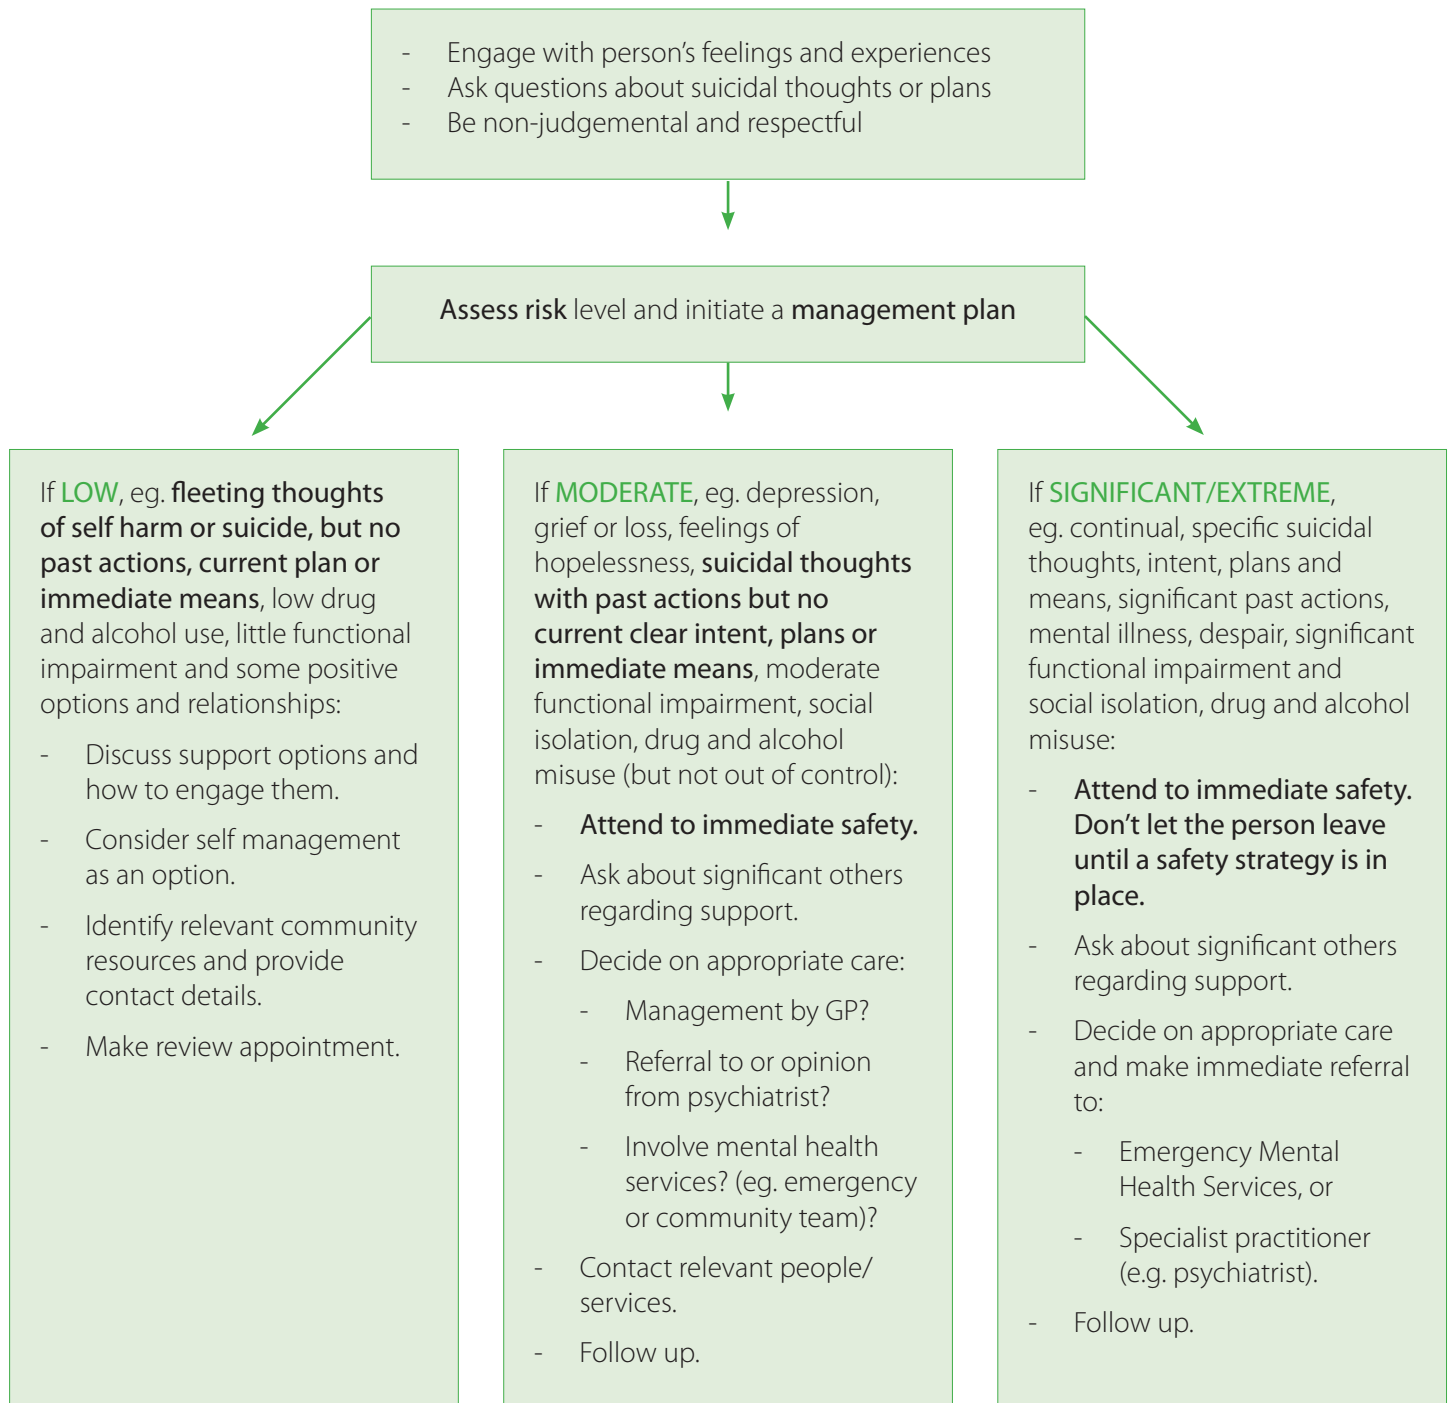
- Engage with person's feelings and experiences
- Ask questions about suicidal thoughts or plans
- Be non-judgemental and respectful

Assess risk level and initiate a management plan

If LOW, eg. fleeting thoughts of self harm or suicide, but no past actions, current plan or immediate means, low drug and alcohol use, little functional impairment and some positive options and relationships:

- Discuss support options and how to engage them.
- Consider self management as an option.
- Identify relevant community resources and provide contact details.
- Make review appointment.

If MODERATE, eg. depression, grief or loss, feelings of hopelessness, suicidal thoughts with past actions but no current clear intent, plans or immediate means, moderate functional impairment, social isolation, drug and alcohol misuse (but not out of control):

- Attend to immediate safety.
- Ask about significant others regarding support.
- Decide on appropriate care:
  - Management by GP?
  - Referral to or opinion from psychiatrist?
  - Involve mental health services? (eg. emergency or community team)?
- Contact relevant people/ services.
- Follow up.

If SIGNIFICANT/EXTREME, eg. continual, specific suicidal thoughts, intent, plans and means, significant past actions, mental illness, despair, significant functional impairment and social isolation, drug and alcohol misuse:

- Attend to immediate safety. Don't let the person leave until a safety strategy is in place.
- Ask about significant others regarding support.
- Decide on appropriate care and make immediate referral to:
  - Emergency Mental Health Services, or
  - Specialist practitioner (e.g. psychiatrist).
- Follow up.